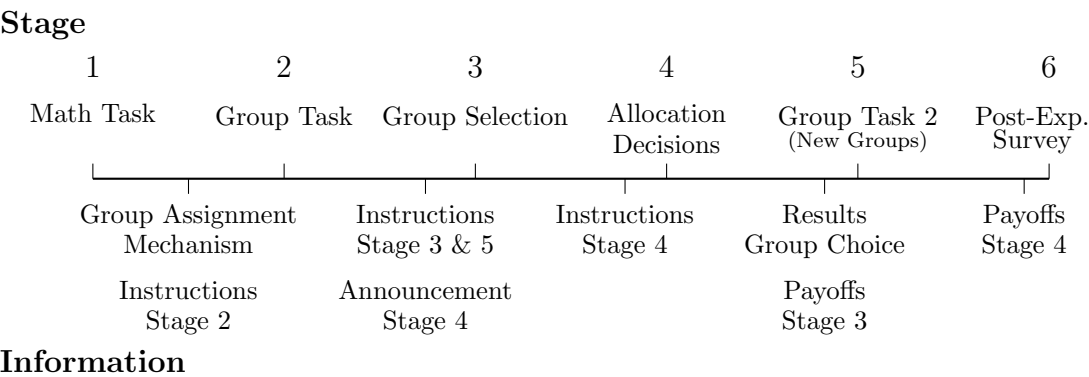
Stage

1 Math Task

2 Group Task

3 Group Selection

4 Allocation Decisions

5 Group Task 2 (New Groups)

6 Post-Exp. Survey

Group Assignment Mechanism

Instructions Stage 2

Instructions Stage 3 & 5

Announcement Stage 4

Instructions Stage 4

Results Group Choice

Payoffs Stage 3

Payoffs Stage 4

Information